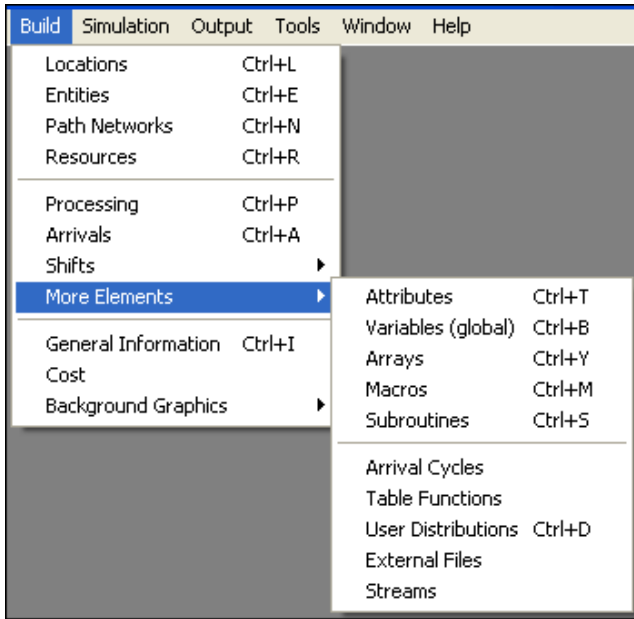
Build Simulation Output Tools Window Help

Locations Ctrl+L
Entities Ctrl+E
Path Networks Ctrl+N
Resources Ctrl+R

Processing Ctrl+P
Arrivals Ctrl+A
Shifts
More Elements

General Information Ctrl+I
Cost
Background Graphics

Attributes Ctrl+T
Variables (global) Ctrl+B
Arrays Ctrl+Y
Macros Ctrl+M
Subroutines Ctrl+S

Arrival Cycles
Table Functions
User Distributions Ctrl+D
External Files
Streams